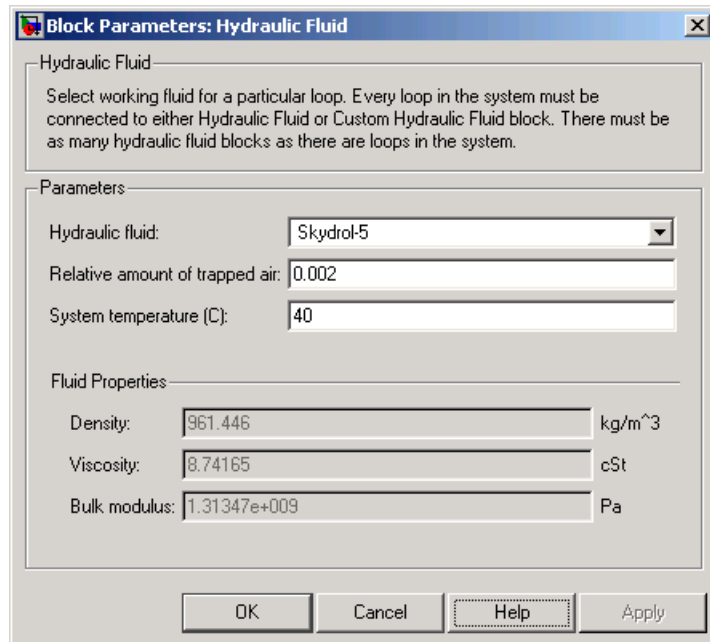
Block Parameters: Hydraulic Fluid

Hydraulic Fluid

Select working fluid for a particular loop. Every loop in the system must be connected to either Hydraulic Fluid or Custom Hydraulic Fluid block. There must be as many hydraulic fluid blocks as there are loops in the system.

Parameters

Hydraulic fluid: Skydrol-5

Relative amount of trapped air: 0.002

System temperature (C): 40

Fluid Properties

Density: 961.446 kg/m^3

Viscosity: 8.74165 cSt

Bulk modulus: 1.31347e+009 Pa

OK Cancel Help Apply